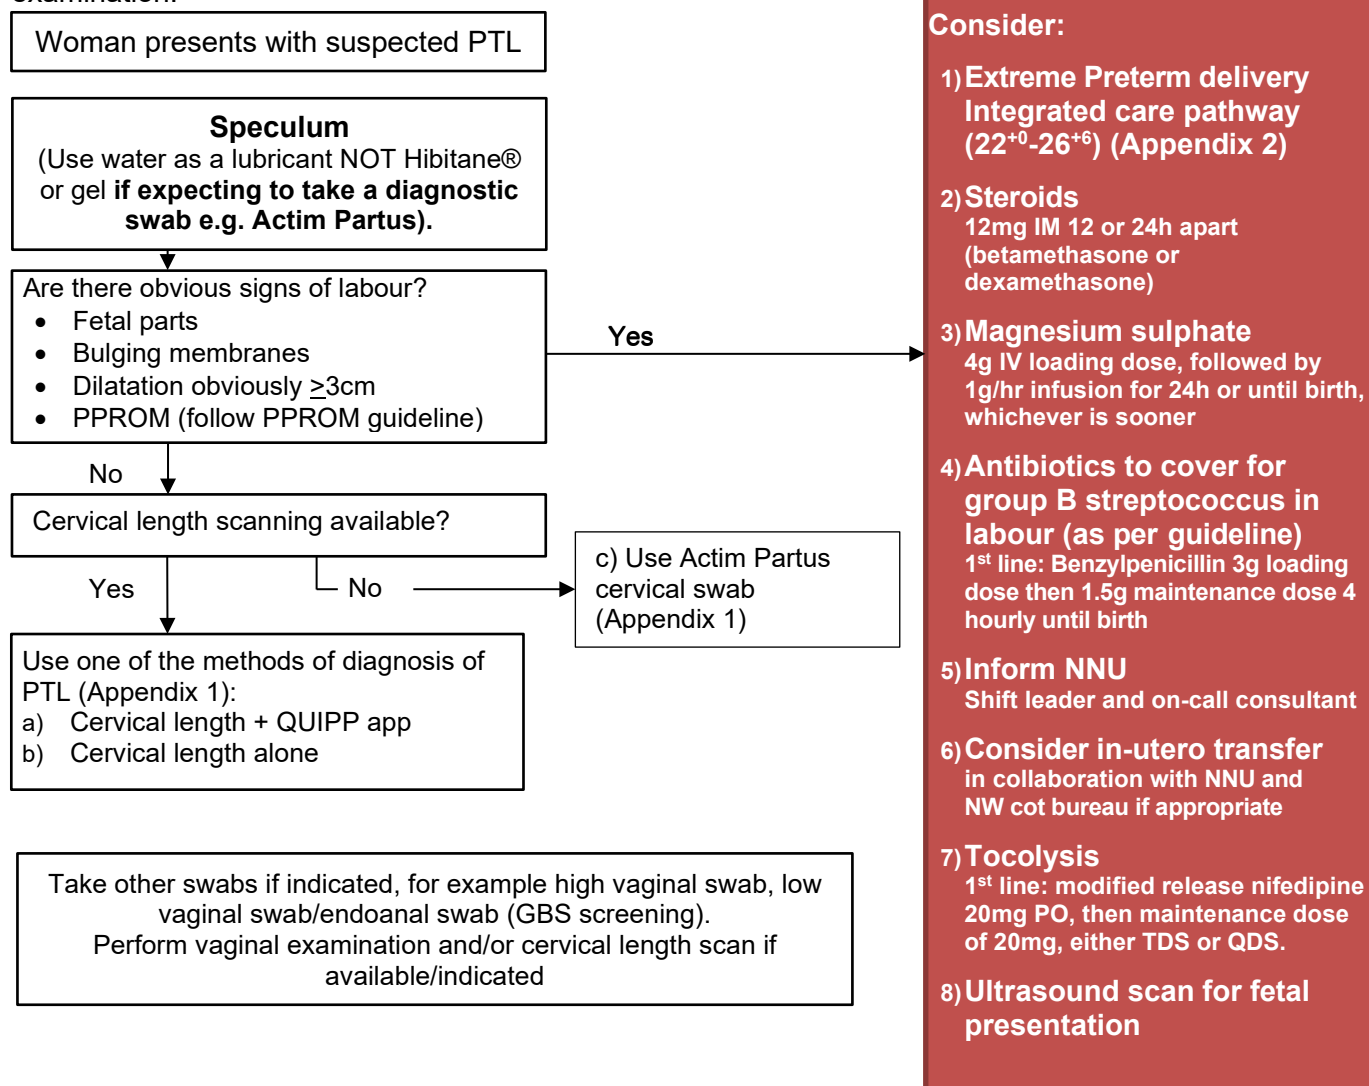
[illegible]

Woman presents with suspected PTL

**Speculum**
(Use water as a lubricant NOT Hibitane® or gel **if expecting to take a diagnostic swab e.g. Actim Partus).**

Are there obvious signs of labour?
- Fetal parts
- Bulging membranes
- Dilatation obviously $\geq$3cm
- PPROM (follow PPROM guideline)

Yes

No

Cervical length scanning available?

Yes

No

c) Use Actim Partus cervical swab (Appendix 1)

Use one of the methods of diagnosis of PTL (Appendix 1):
a) Cervical length + QUIPP app
b) Cervical length alone

Take other swabs if indicated, for example high vaginal swab, low vaginal swab/endoanal swab (GBS screening).
Perform vaginal examination and/or cervical length scan if available/indicated

Consider:

1) Extreme Preterm delivery Integrated care pathway ($22^{+0}$-$26^{+6}$) (Appendix 2)

2) Steroids
12mg IM 12 or 24h apart (betamethasone or dexamethasone)

3) Magnesium sulphate
4g IV loading dose, followed by 1g/hr infusion for 24h or until birth, whichever is sooner

4) Antibiotics to cover for group B streptococcus in labour (as per guideline)
1$^{st}$ line: Benzylpenicillin 3g loading dose then 1.5g maintenance dose 4 hourly until birth

5) Inform NNU
Shift leader and on-call consultant

6) Consider in-utero transfer
in collaboration with NNU and NW cot bureau if appropriate

7) Tocolysis
1$^{st}$ line: modified release nifedipine 20mg PO, then maintenance dose of 20mg, either TDS or QDS.

8) Ultrasound scan for fetal presentation